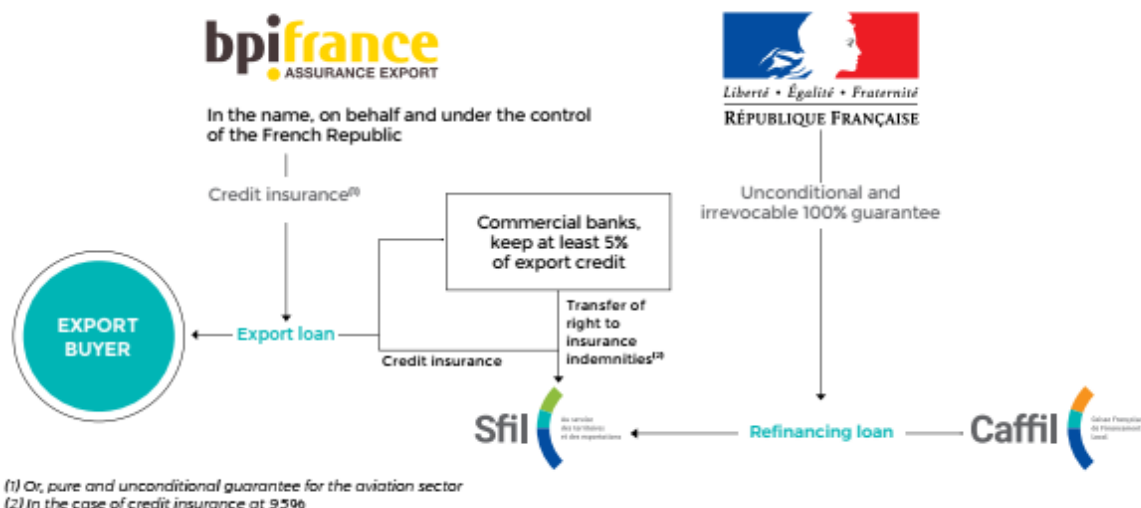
bpifrance
ASSURANCE EXPORT

In the name, on behalf and under the control of the French Republic

Credit insurance$^{(1)}$

Liberté • Égalité • Fraternité
RÉPUBLIQUE FRANÇAISE

Unconditional and irrevocable 100% guarantee

Commercial banks, keep at least 5% of export credit

EXPORT BUYER

Export loan

Credit insurance

Transfer of right to insurance indemnities$^{(2)}$

Sfil
Au service des territoires et des exportations

Refinancing loan

Caffil
Caisse Française de Financement Local

(1) Or, pure and unconditional guarantee for the aviation sector
(2) In the case of credit insurance at 95%